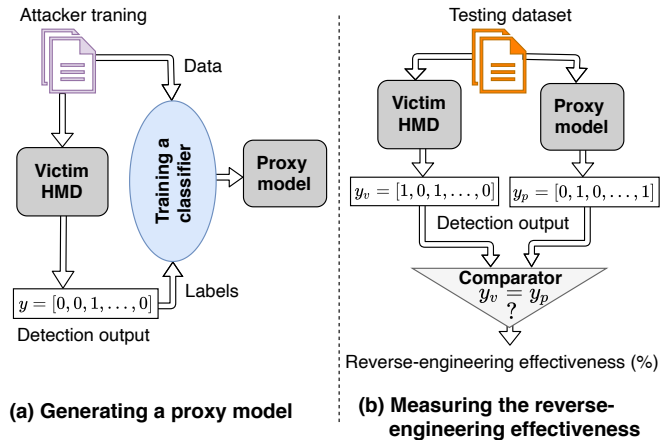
Attacker traning

Data

Victim HMD

Training a classifier

Proxy model

$y = [0, 0, 1, \ldots, 0]$

Labels

Detection output

(a) Generating a proxy model

Testing dataset

Victim HMD

Proxy model

$y_v = [1, 0, 1, \ldots, 0]$

$y_p = [0, 1, 0, \ldots, 1]$

Detection output

Comparator

$y_v = y_p$

?

Reverse-engineering effectiveness (%)

(b) Measuring the reverse-engineering effectiveness